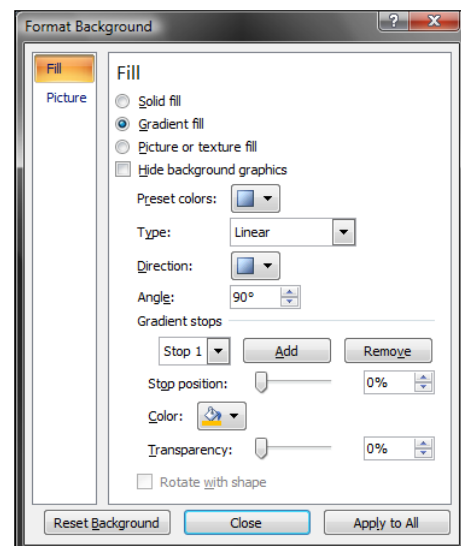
Format Background

?

X

Fill

Picture

Fill

Solid fill

Gradient fill

Picture or texture fill

Hide background graphics

Preset colors:

Type:

Linear

Direction:

Angle:

90°

Gradient stops

Stop 1

Add

Remove

Stop position:

0%

Color:

Transparency:

0%

Rotate with shape

Reset Background

Close

Apply to All